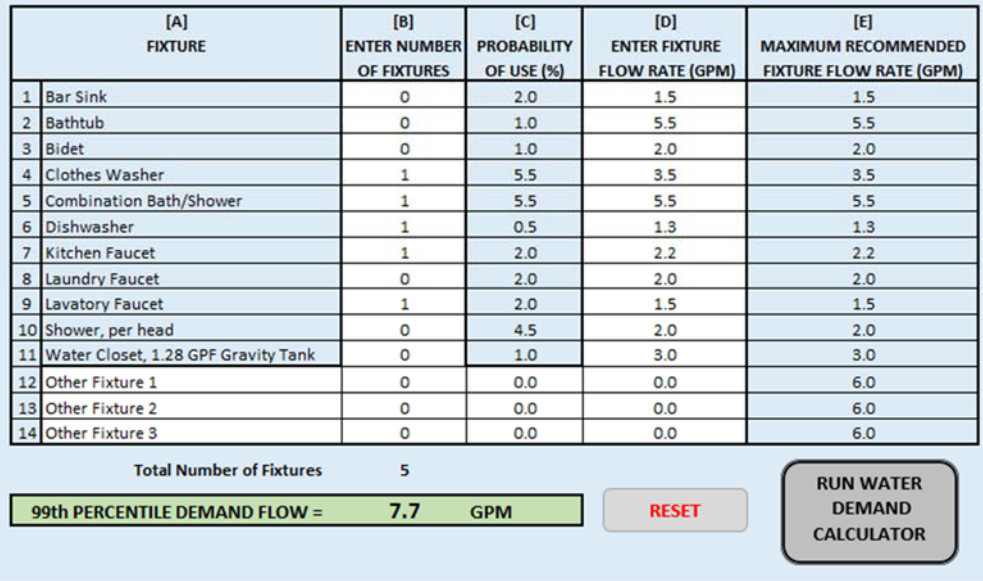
| | [A] FIXTURE | [B] ENTER NUMBER OF FIXTURES | [C] PROBABILITY OF USE (%) | [D] ENTER FIXTURE FLOW RATE (GPM) | [E] MAXIMUM RECOMMENDED FIXTURE FLOW RATE (GPM) |
|---|---|---|---|---|---|
| 1 | Bar Sink | 0 | 2.0 | 1.5 | 1.5 |
| 2 | Bathtub | 0 | 1.0 | 5.5 | 5.5 |
| 3 | Bidet | 0 | 1.0 | 2.0 | 2.0 |
| 4 | Clothes Washer | 1 | 5.5 | 3.5 | 3.5 |
| 5 | Combination Bath/Shower | 1 | 5.5 | 5.5 | 5.5 |
| 6 | Dishwasher | 1 | 0.5 | 1.3 | 1.3 |
| 7 | Kitchen Faucet | 1 | 2.0 | 2.2 | 2.2 |
| 8 | Laundry Faucet | 0 | 2.0 | 2.0 | 2.0 |
| 9 | Lavatory Faucet | 1 | 2.0 | 1.5 | 1.5 |
| 10 | Shower, per head | 0 | 4.5 | 2.0 | 2.0 |
| 11 | Water Closet, 1.28 GPF Gravity Tank | 0 | 1.0 | 3.0 | 3.0 |
| 12 | Other Fixture 1 | 0 | 0.0 | 0.0 | 6.0 |
| 13 | Other Fixture 2 | 0 | 0.0 | 0.0 | 6.0 |
| 14 | Other Fixture 3 | 0 | 0.0 | 0.0 | 6.0 |

Total Number of Fixtures 5

99th PERCENTILE DEMAND FLOW = 7.7 GPM

RESET

RUN WATER DEMAND CALCULATOR